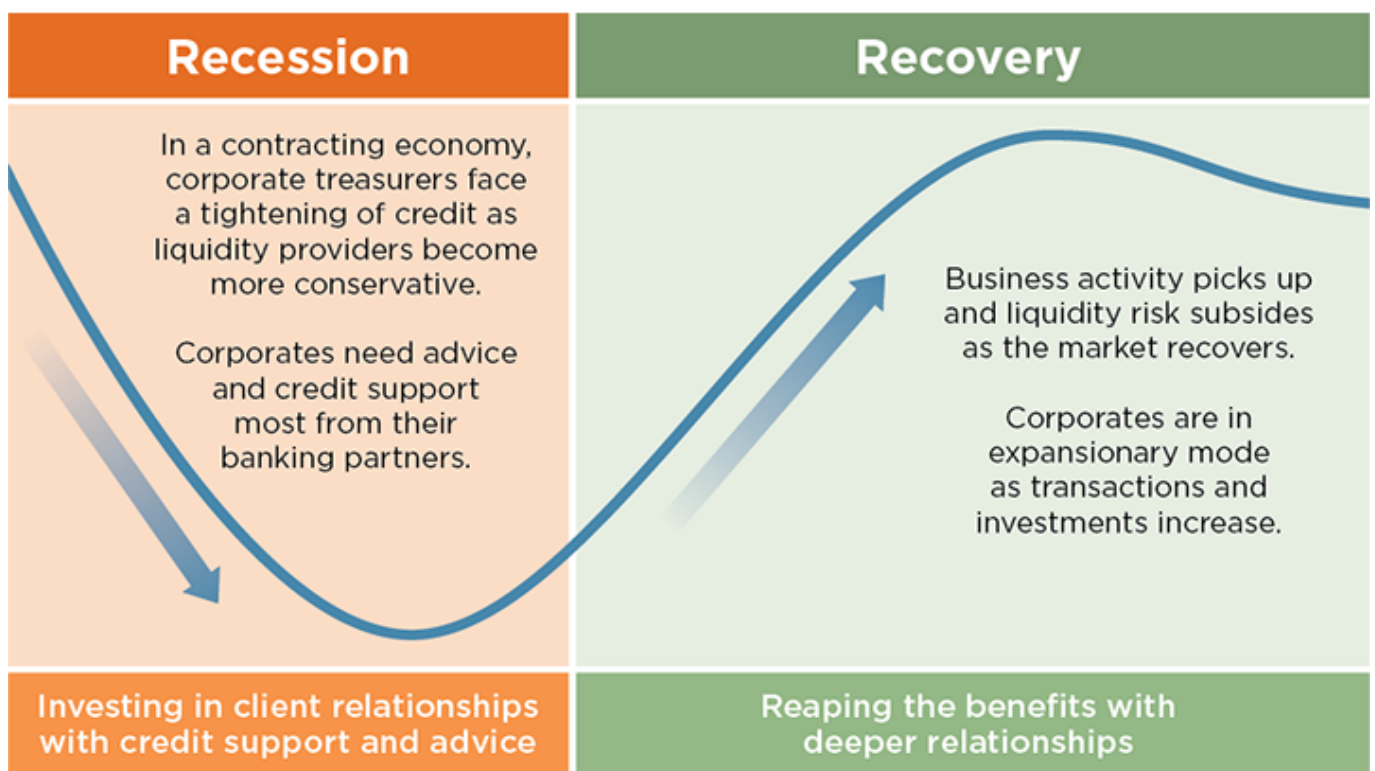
Recession

Recovery

In a contracting economy, corporate treasurers face a tightening of credit as liquidity providers become more conservative.

Corporates need advice and credit support most from their banking partners.

Business activity picks up and liquidity risk subsides as the market recovers.

Corporates are in expansionary mode as transactions and investments increase.

Investing in client relationships with credit support and advice

Reaping the benefits with deeper relationships